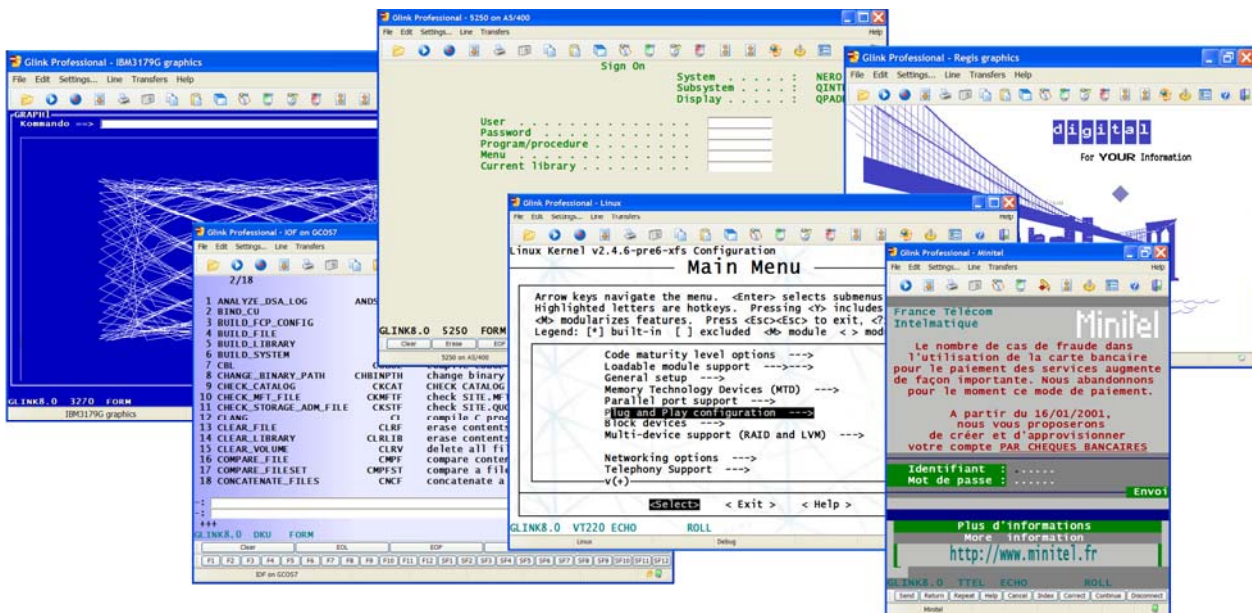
Glink Professional - IBM3179G graphics
File Edit Settings... Line Transfers Help
GRAPH1
Kommando ==>
GLINK8.0 3270 FORM
IBM3179G graphics

Glink Professional - 5250 on AS/400
File Edit Settings... Line Transfers Help
Sign On
System . . . . . : NERO
Subsystem . . . . : QINT
Display . . . . . : QPAD
User . . . . . . . . . . . . . .
Password . . . . . . . . . . . .
Program/procedure . . . . . . . .
Menu . . . . . . . . . . . . . .
Current library . . . . . . . . .
GLINK8.0 5250 FORM
Clear Erase EOF
5250 on AS/400

Glink Professional - Regis graphics
File Edit Settings... Line Transfers Help
digital
For YOUR Information

Glink Professional - IOF on GCOS7
File Edit Settings... Line Transfers
2/18
1 ANALYZE_DSA_LOG ANDS
2 BIND_CU
3 BUILD_FCP_CONFIG
4 BUILD_FILE
5 BUILD_LIBRARY
6 BUILD_SYSTEM
7 CBL
8 CHANGE_BINARY_PATH CHBINPTH change binary
9 CHECK_CATALOG CKCAT CHECK CATALOG
10 CHECK_MFT_FILE CKMFTF check SITE.MF
11 CHECK_STORAGE_ADM_FILE CKSTF check SITE.QU
12 CLANG CL compile C pro
13 CLEAR_FILE CLRF erase contents
14 CLEAR_LIBRARY CLRLIB erase contents
15 CLEAR_VOLUME CLRV delete all fi
16 COMPARE_FILE CMPF compare conte
17 COMPARE_FILESET CMPFST compare a fil
18 CONCATENATE_FILES CNCF concatenate a
+++
GLINK8.0 DKU FORM
Clear EOL EOP
F1 F2 F3 F4 F5 F6 F7 F8 F9 F10 F11 F12 SF1 SF2 SF3 SF4 SF5 SF6 SF7 SF8 SF9 SF10 SF11 SF12
IOF on GCOS7

Glink Professional - Linux
File Edit Settings... Line Transfers Help
Linux Kernel v2.4.6-pre6-xfs Configuration
Main Menu
Arrow keys navigate the menu. <Enter> selects submenus
Highlighted letters are hotkeys. Pressing <Y> includes
<M> modularizes features. Press <Esc><Esc> to exit, <?
Legend: [*] built-in [ ] excluded <M> module < > mod
Code maturity level options --->
Loadable module support --->
General setup --->
Memory Technology Devices (MTD) --->
Parallel port support --->
Plug and Play configuration --->
Block devices --->
Multi-device support (RAID and LVM) --->
Networking options --->
Telephony Support --->
v(+)
<Select> < Exit > < Help >
GLINK8.0 VT220 ECHO ROLL
Linux Debug

Glink Professional - Minitel
File Edit Settings... Line Transfers Help
France Télécom
Intelmatique
Minitel
Le nombre de cas de fraude dans l'utilisation de la carte bancaire pour le paiement des services augmente de façon importante. Nous abandonnons pour le moment ce mode de paiement.
A partir du 16/01/2001, nous vous proposerons de créer et d'approvisionner votre compte PAR CHEQUES BANCAIRES
Identifiant : ......
Mot de passe : ......
Envoi
Plus d'informations
More information
http://www.minitel.fr
GLINK8.0 TTEL ECHO ROLL
Send Return Repeat Help Cancel Index Correct Continue Disconnect
Minitel